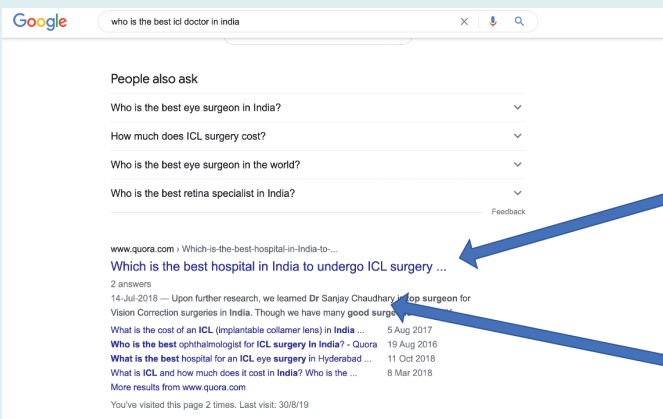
Google

who is the best icl doctor in india

People also ask

Who is the best eye surgeon in India?

How much does ICL surgery cost?

Who is the best eye surgeon in the world?

Who is the best retina specialist in India?

Feedback

www.quora.com › Which-is-the-best-hospital-in-India-to-...

Which is the best hospital in India to undergo ICL surgery ...

2 answers

14-Jul-2018 — Upon further research, we learned Dr Sanjay Chaudhary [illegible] top surgeon for Vision Correction surgeries in India. Though we have many good surge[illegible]

What is the cost of an ICL (implantable collamer lens) in India ... 5 Aug 2017

What is the best ophthalmologist for ICL surgery In India? - Quora 19 Aug 2016

What is the best hospital for an ICL eye surgery in Hyderabad ... 11 Oct 2018

What is ICL and how much does it cost in India? Who is the ... 8 Mar 2018

More results from www.quora.com

You've visited this page 2 times. Last visit: 30/8/19